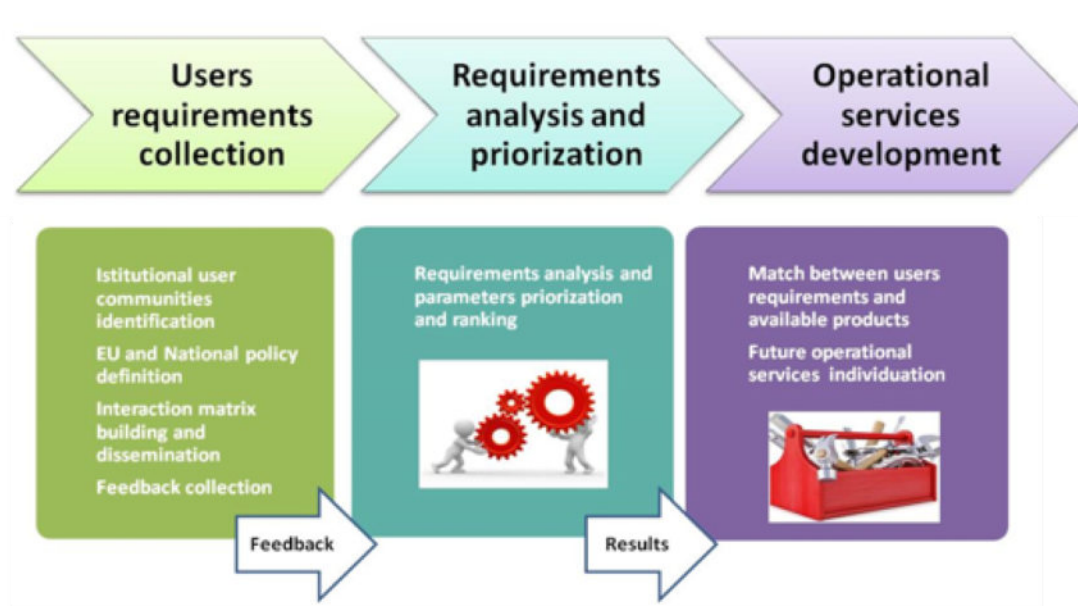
Users requirements collection

Requirements analysis and priorization

Operational services development

Istitutional user communities identification

EU and National policy definition

Interaction matrix building and dissemination

Feedback collection

Requirements analysis and parameters priorization and ranking

Match between users requirements and available products

Future operational services individuation

Feedback

Results